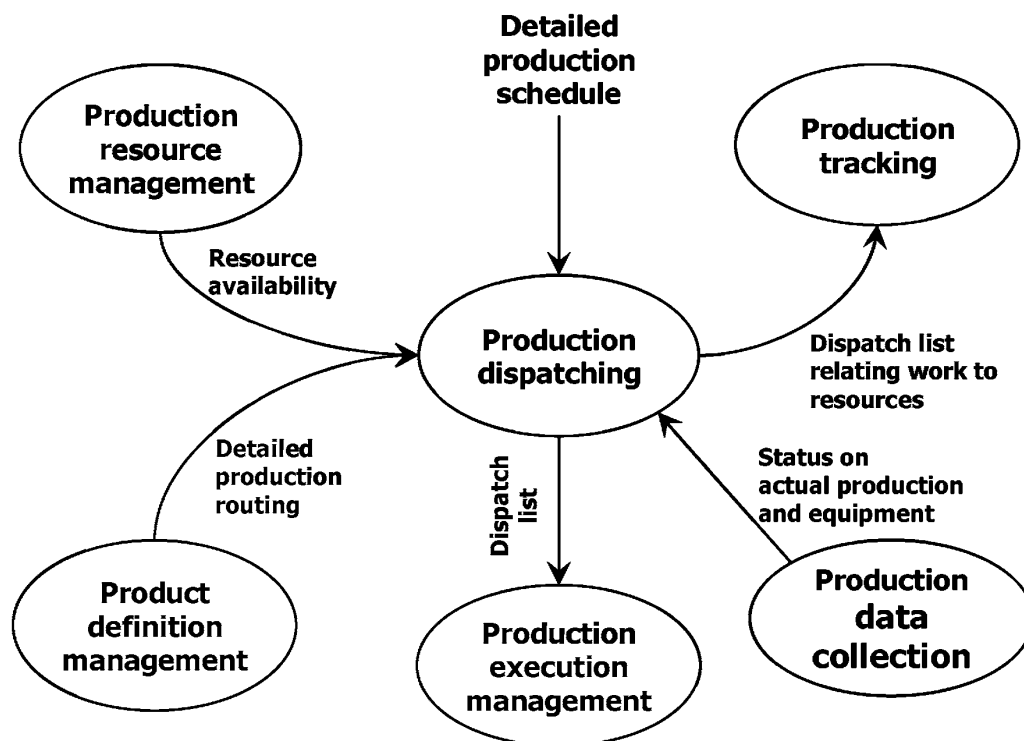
Detailed production schedule

Production resource management

Production tracking

Resource availability

Production dispatching

Dispatch list relating work to resources

Detailed production routing

Dispatch list

Status on actual production and equipment

Product definition management

Production execution management

Production data collection